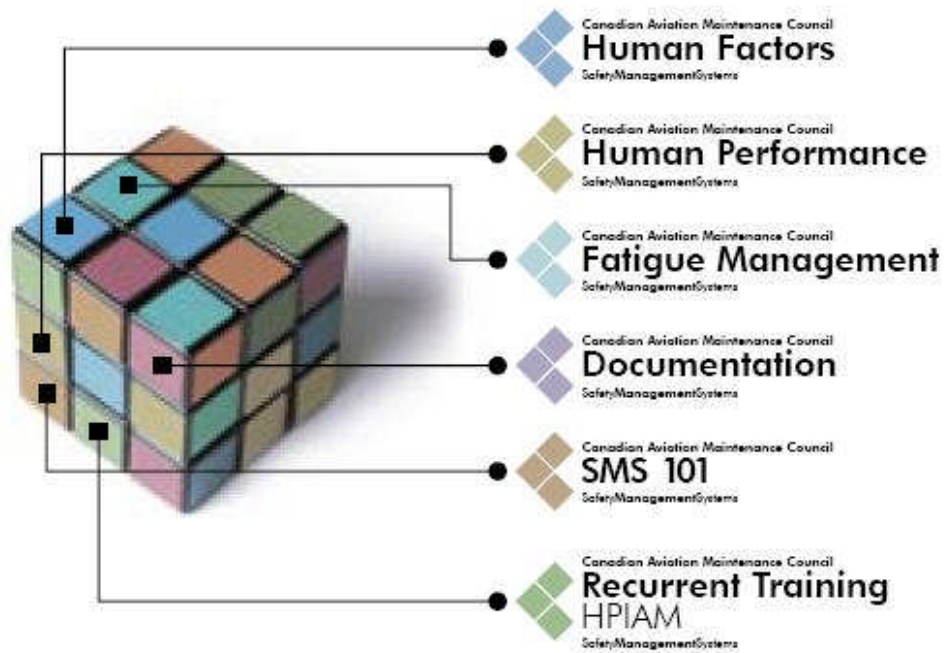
Canadian Aviation Maintenance Council
Human Factors
SafetyManagementSystems

Canadian Aviation Maintenance Council
Human Performance
SafetyManagementSystems

Canadian Aviation Maintenance Council
Fatigue Management
SafetyManagementSystems

Canadian Aviation Maintenance Council
Documentation
SafetyManagementSystems

Canadian Aviation Maintenance Council
SMS 101
SafetyManagementSystems

Canadian Aviation Maintenance Council
Recurrent Training
HPIAM
SafetyManagementSystems